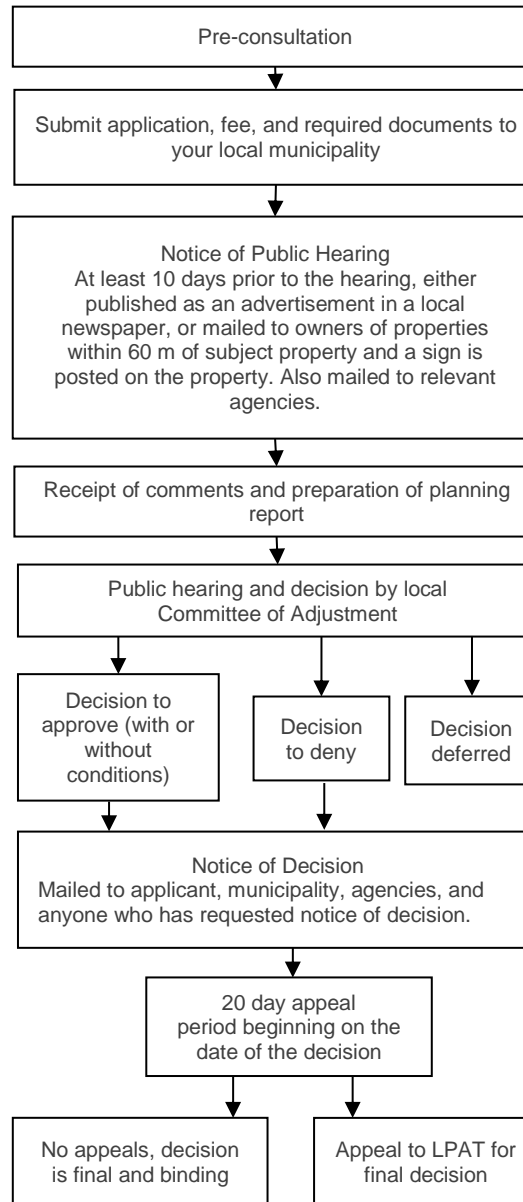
Pre-consultation

Submit application, fee, and required documents to your local municipality

Notice of Public Hearing
At least 10 days prior to the hearing, either published as an advertisement in a local newspaper, or mailed to owners of properties within 60 m of subject property and a sign is posted on the property. Also mailed to relevant agencies.

Receipt of comments and preparation of planning report

Public hearing and decision by local Committee of Adjustment

Decision to approve (with or without conditions)

Decision to deny

Decision deferred

Notice of Decision
Mailed to applicant, municipality, agencies, and anyone who has requested notice of decision.

20 day appeal period beginning on the date of the decision

No appeals, decision is final and binding

Appeal to LPAT for final decision